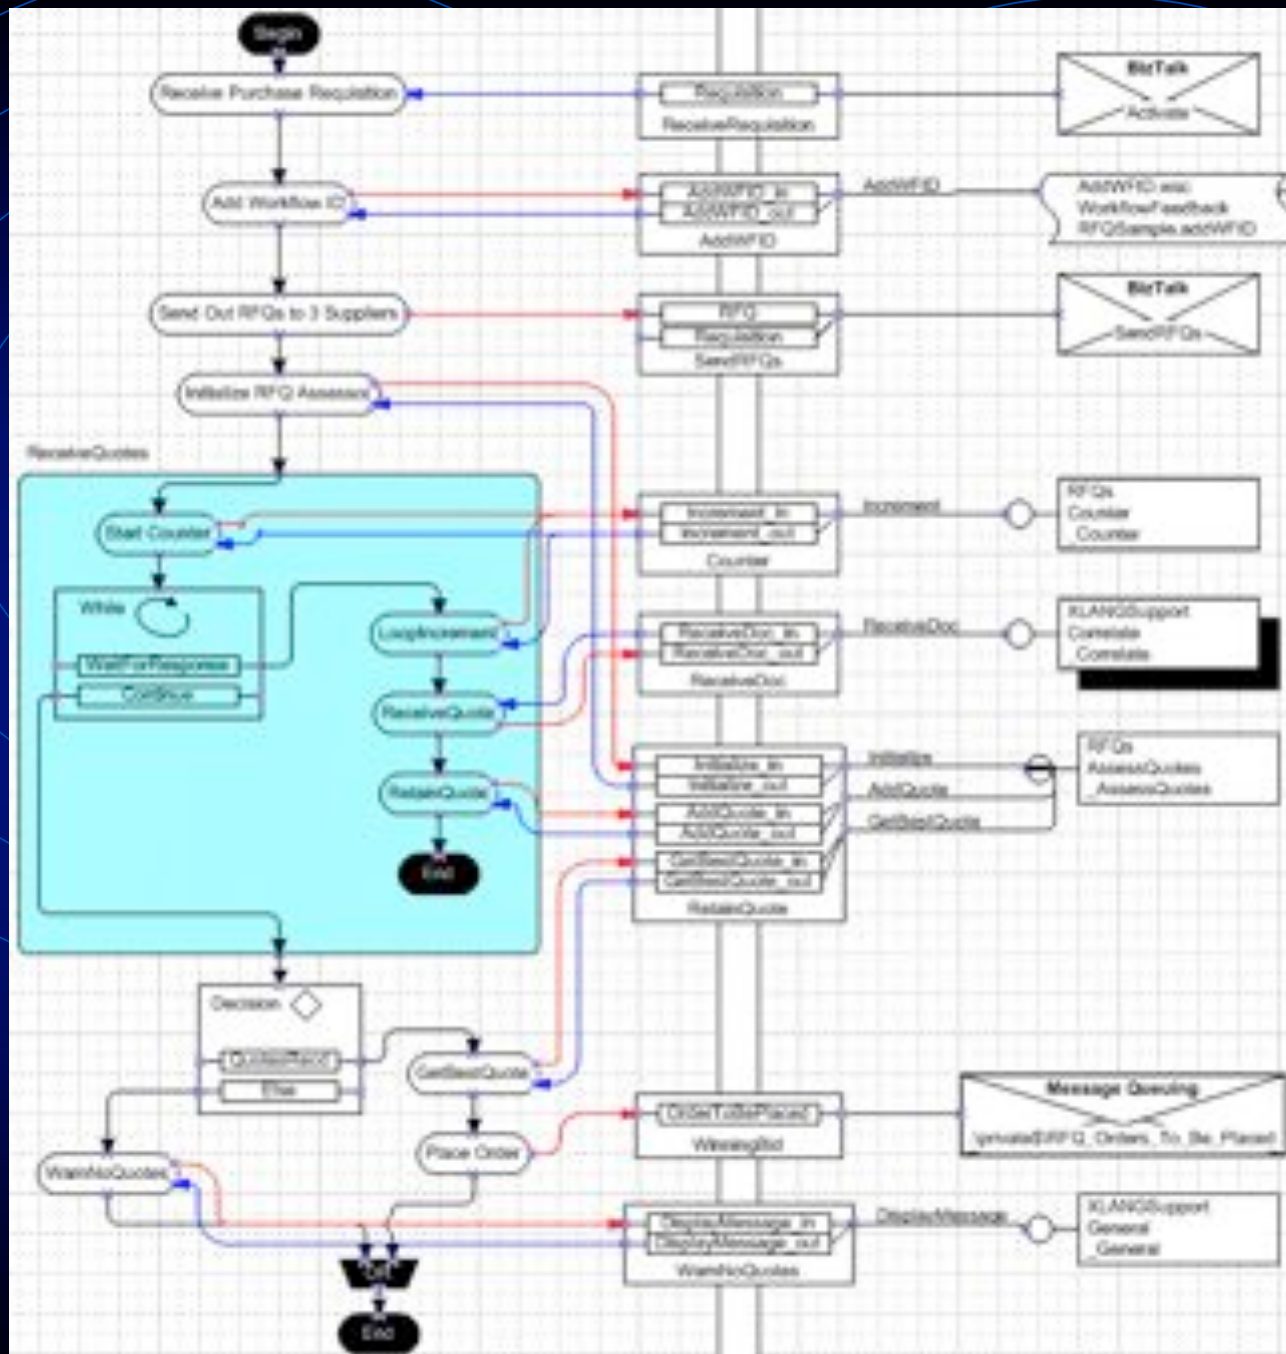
Begin

Receive Purchase Requisition

Requisition
ReceiveRequisition

BizTalk
Activate

Add Workflow ID

AddWFID_in
AddWFID_out
AddWFID

AddWFID

AddWFID.wsc
WorkflowFeedback
RFQSample.addWFID

Send Out RFQs to 3 Suppliers

RFQ
Requisition
SendRFQs

BizTalk
SendRFQs

Initialize RFQ Assessor

ReceiveQuotes

Start Counter

Increment_in
Increment_out
Counter

Increment

RFQs
Counter
_Counter

While

WaitForResponse
Continue

LoopIncrement

ReceiveDoc_in
ReceiveDoc_out
ReceiveDoc

ReceiveDoc

KLANGSupport
Correlate
_Correlate

ReceiveQuote

RetainQuote

Initialize_in
Initialize_out
AddQuote_in
AddQuote_out
GetBestQuote_in
GetBestQuote_out
RetainQuote

Initialize
AddQuote
GetBestQuote

RFQs
AssessQuotes
_AssessQuotes

End

Decision

QuotesRecd
Else

GetBestQuote

Place Order

OrderToBePlaced
WinningBid

Message Queuing
.\private$\RFQ_Orders_To_Be_Placed

WarnNoQuotes

DisplayMessage_in
DisplayMessage_out
WarnNoQuotes

DisplayMessage

KLANGSupport
General
_General

OR

End